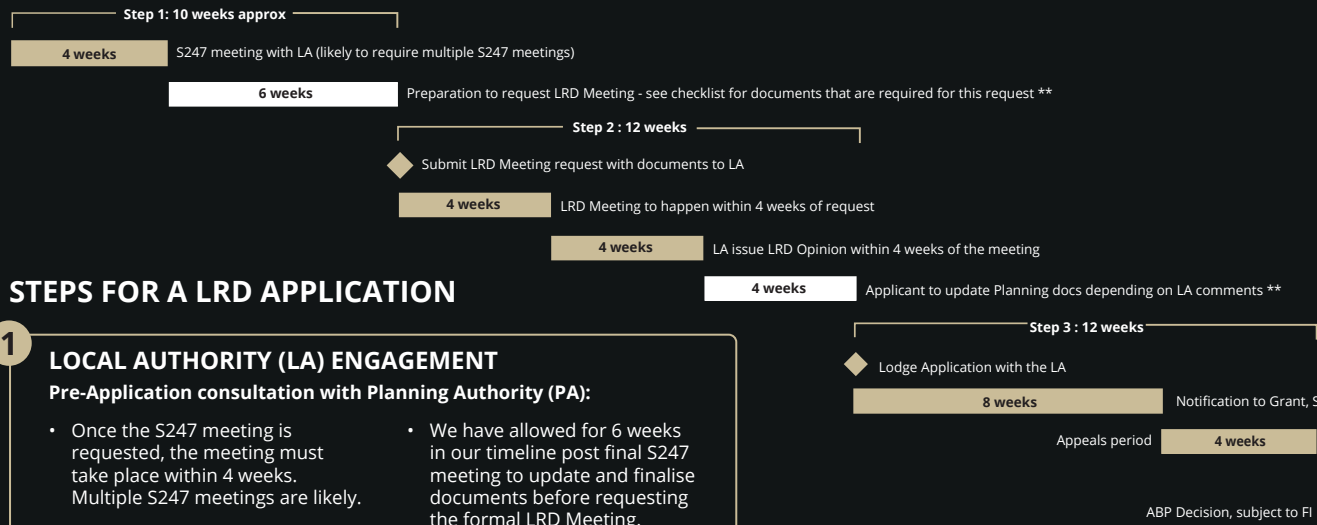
Step 1: 10 weeks approx

4 weeks S247 meeting with LA (likely to require multiple S247 meetings)

6 weeks Preparation to request LRD Meeting - see checklist for documents that are required for this request **

Step 2 : 12 weeks

Submit LRD Meeting request with documents to LA

4 weeks LRD Meeting to happen within 4 weeks of request

4 weeks LA issue LRD Opinion within 4 weeks of the meeting

STEPS FOR A LRD APPLICATION

4 weeks Applicant to update Planning docs depending on LA comments **

Step 3 : 12 weeks

1

LOCAL AUTHORITY (LA) ENGAGEMENT

Pre-Application consultation with Planning Authority (PA):

• Once the S247 meeting is requested, the meeting must take place within 4 weeks. Multiple S247 meetings are likely.

• We have allowed for 6 weeks in our timeline post final S247 meeting to update and finalise documents before requesting the formal LRD Meeting.

Lodge Application with the LA

8 weeks Notification to Grant, S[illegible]

Appeals period 4 weeks

ABP Decision, subject to FI